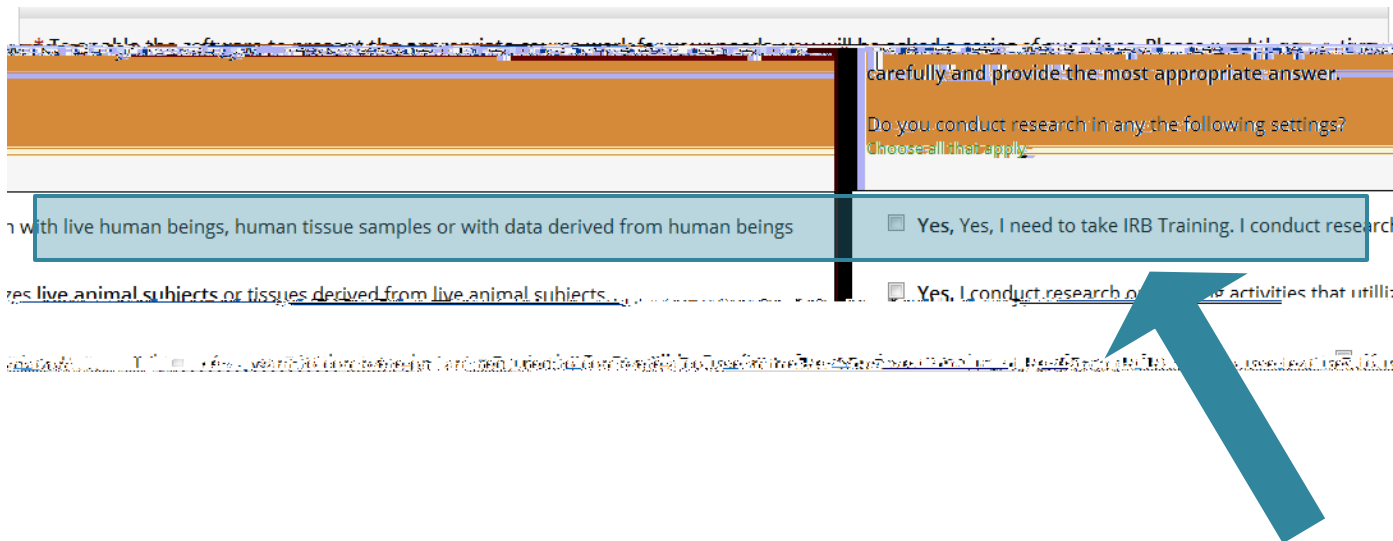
* To enable the software to present the appropriate course work for your needs, you will be asked a series of questions. Please read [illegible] carefully and provide the most appropriate answer.

Do you conduct research in any the following settings?
Choose all that apply

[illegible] with live human beings, human tissue samples or with data derived from human beings

Yes, Yes, I need to take IRB Training. I conduct research

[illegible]zes live animal subjects or tissues derived from live animal subjects

Yes, I conduct research o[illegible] activities that utilli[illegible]

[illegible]